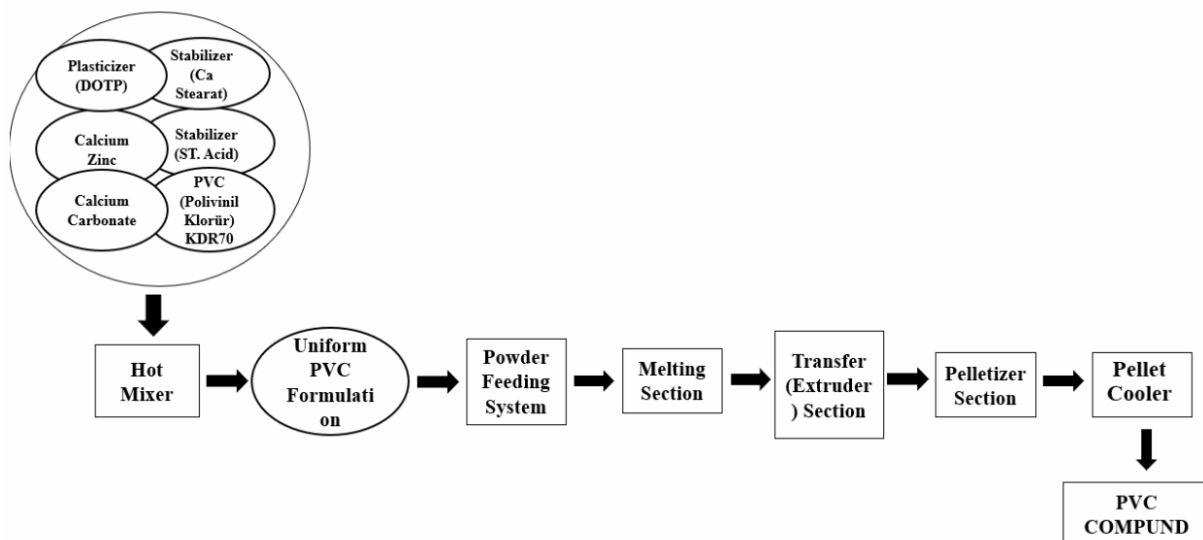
Plasticizer (DOTP)

Stabilizer (Ca Stearat)

Calcium Zinc

Stabilizer (ST. Acid)

Calcium Carbonate

PVC (Polivinil Klorür) KDR70

Hot Mixer

Uniform PVC Formulati on

Powder Feeding System

Melting Section

Transfer (Extruder ) Section

Pelletizer Section

Pellet Cooler

PVC COMPUND